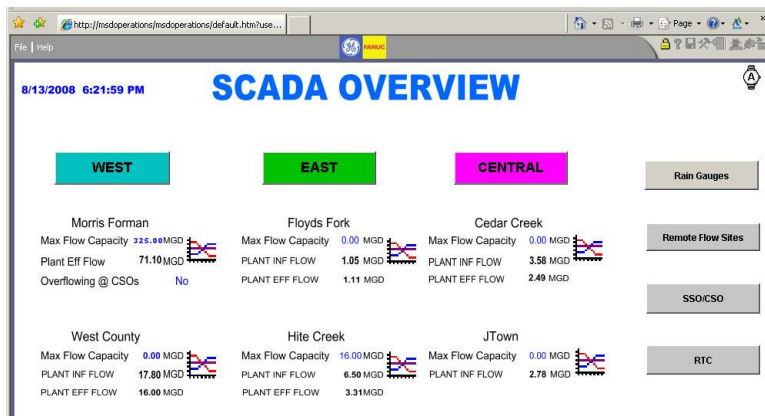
http://msdoperations/msdoperations/default.htm?use...

Page

File | Help

FANUC

8/13/2008 6:21:59 PM

SCADA OVERVIEW

WEST

EAST

CENTRAL

Rain Gauges

Morris Forman
Max Flow Capacity 325.00MGD
Plant Eff Flow 71.10MGD
Overflowing @ CSOs No

Floyds Fork
Max Flow Capacity 0.00 MGD
PLANT INF FLOW 1.05 MGD
PLANT EFF FLOW 1.11 MGD

Cedar Creek
Max Flow Capacity 0.00 MGD
PLANT INF FLOW 3.58 MGD
PLANT EFF FLOW 2.49 MGD

Remote Flow Sites

SSO/CSO

West County
Max Flow Capacity 0.00 MGD
PLANT INF FLOW 17.80 MGD
PLANT EFF FLOW 16.00 MGD

Hite Creek
Max Flow Capacity 16.00 MGD
PLANT INF FLOW 6.50 MGD
PLANT EFF FLOW 3.31MGD

JTown
Max Flow Capacity 0.00 MGD
PLANT INF FLOW 2.78 MGD

RTC